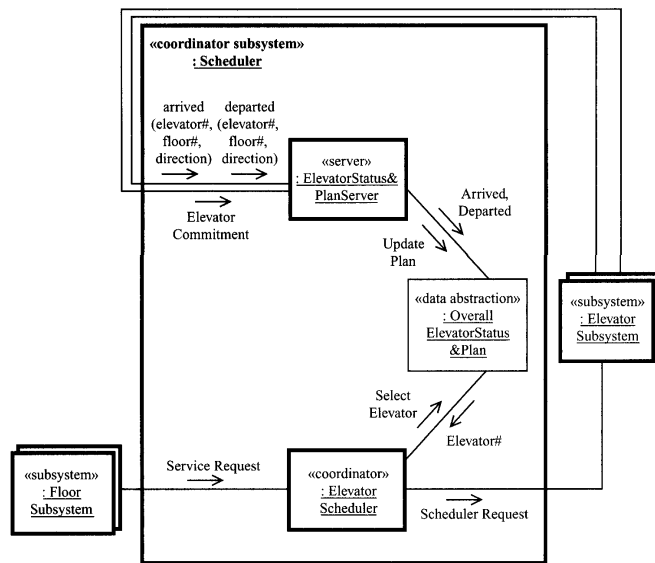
«coordinator subsystem»
: Scheduler

arrived (elevator#, floor#, direction)

departed (elevator#, floor#, direction)

Elevator Commitment

«server»
: ElevatorStatus& PlanServer

Arrived, Departed

Update Plan

«data abstraction»
: Overall ElevatorStatus &Plan

«subsystem»
: Elevator Subsystem

Select Elevator

Elevator#

«subsystem»
: Floor Subsystem

Service Request

«coordinator»
: Elevator Scheduler

Scheduler Request